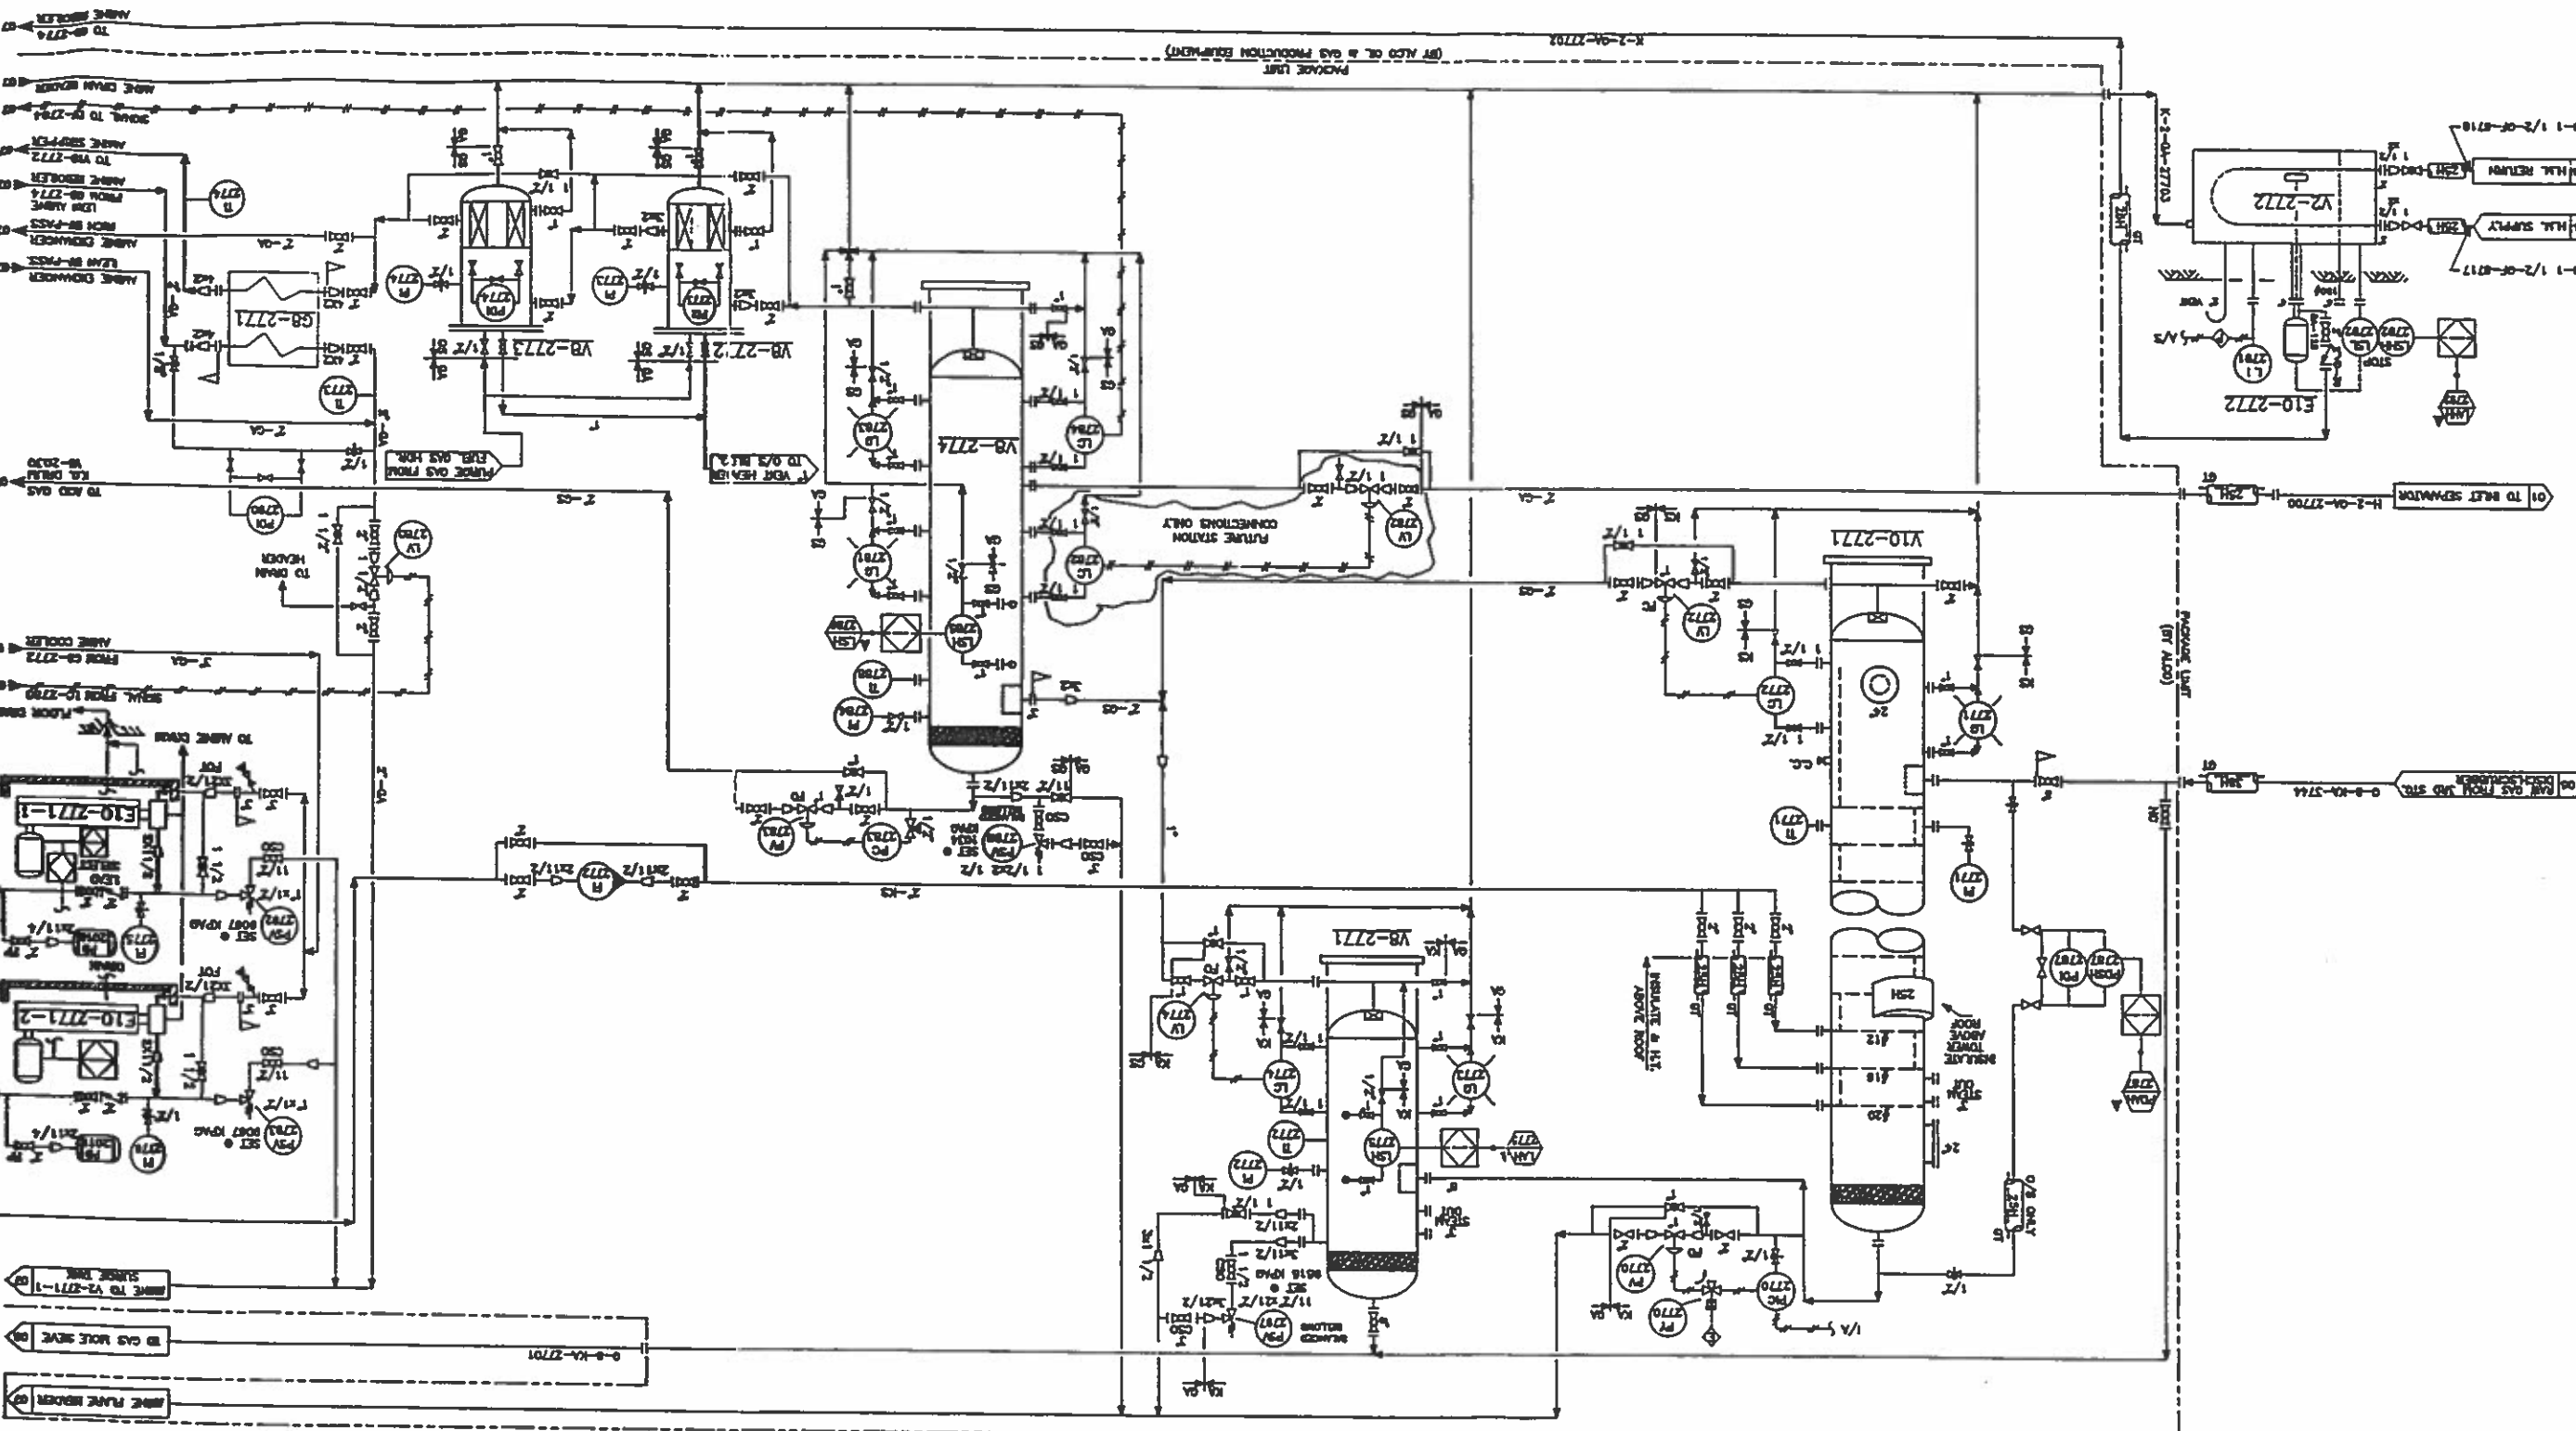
VB-2774
VB-2773
VB-2772
GB-2771
VB-2771
Y10-2771
V2-2772
E10-2772
E10-2771-1
E10-2771-2
FUTURE STATION CONNECTIONS ONLY
TO INLET SEPARATOR
PACKAGE UNIT (BY ALCO)
PACKAGE UNIT (BY ALCO OIL & GAS PRODUCTION EQUIPMENT)
H.M. RETURN
H.M. SUPPLY
AMINE FLARE HEADER
TO GAS ROUTE SEVE
AMINE TO V2-2771-1 SURGE TANK
AMINE COOLER
AMINE DRAIN HEADER
TO DRAIN HEADER
TO ACID GAS
K.O. DRUM
FURNE GAS FROM
VENT HEADER
INSULATE ABOVE TOWER ROOF
STEAM OUT
FROM CB-2772
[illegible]